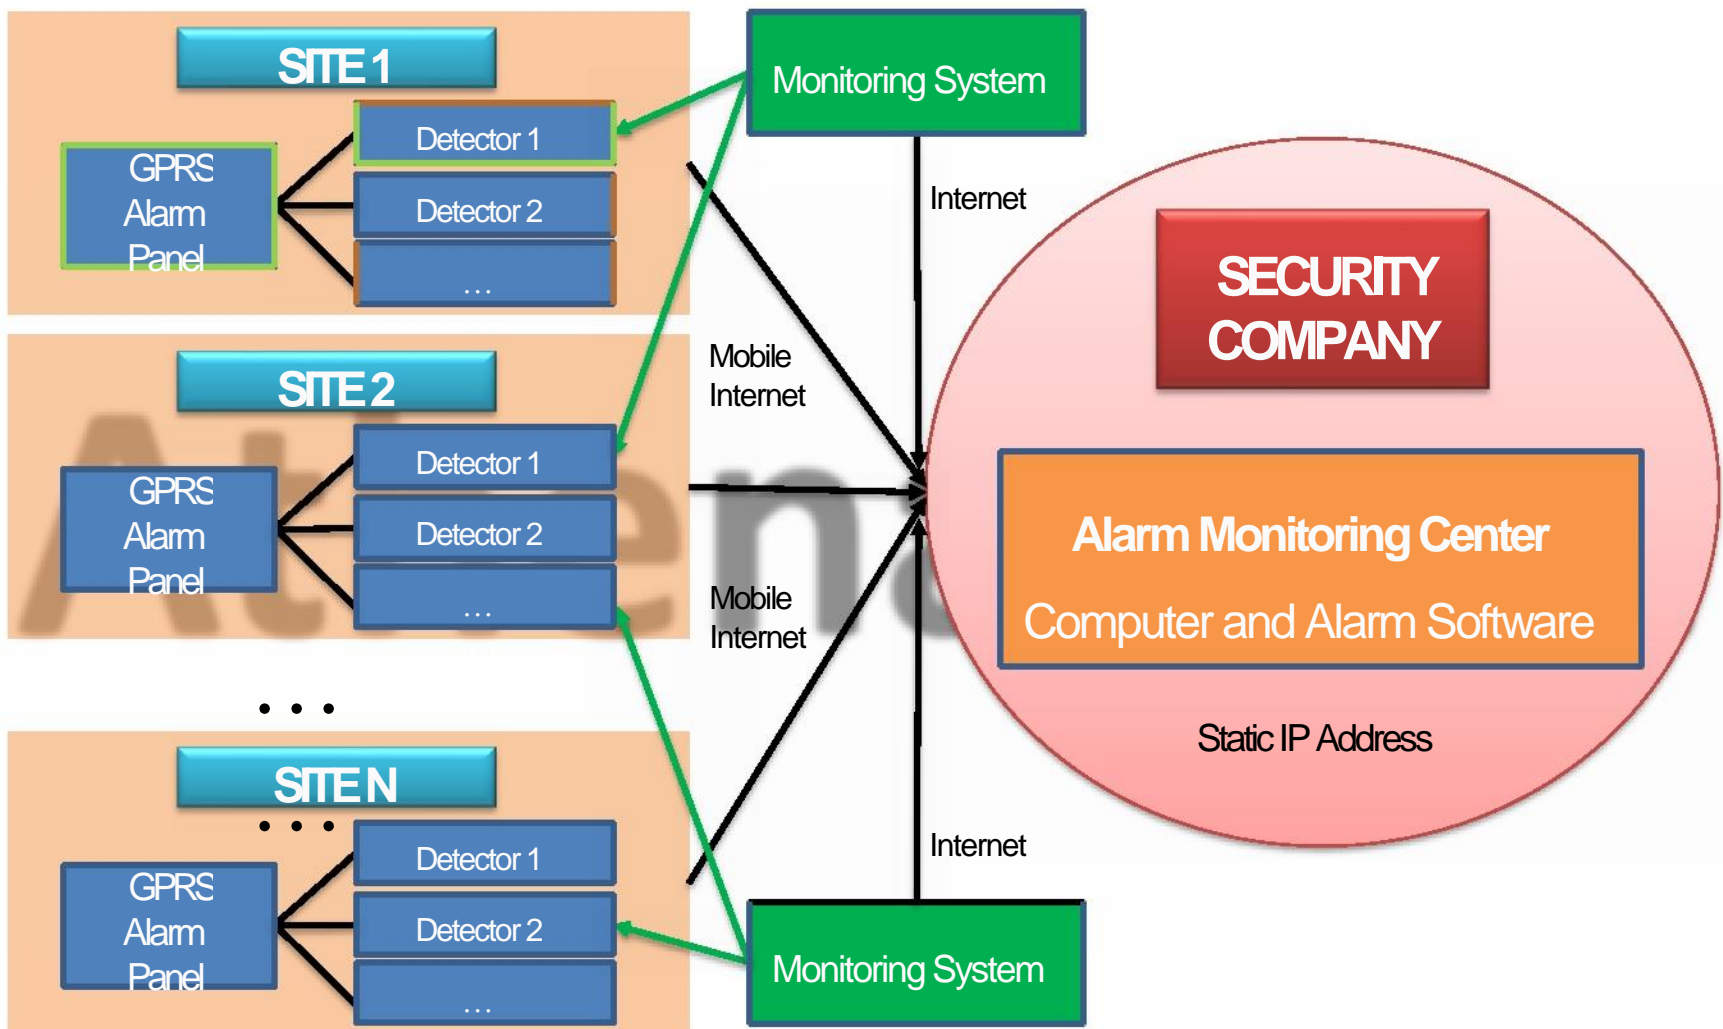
SITE 1

GPRS Alarm Panel

Detector 1

Detector 2

...

SITE 2

GPRS Alarm Panel

Detector 1

Detector 2

...

• • •

SITE N

• • •

GPRS Alarm Panel

Detector 1

Detector 2

...

Monitoring System

Internet

Mobile Internet

Mobile Internet

Internet

Monitoring System

SECURITY COMPANY

Alarm Monitoring Center

Computer and Alarm Software

Static IP Address